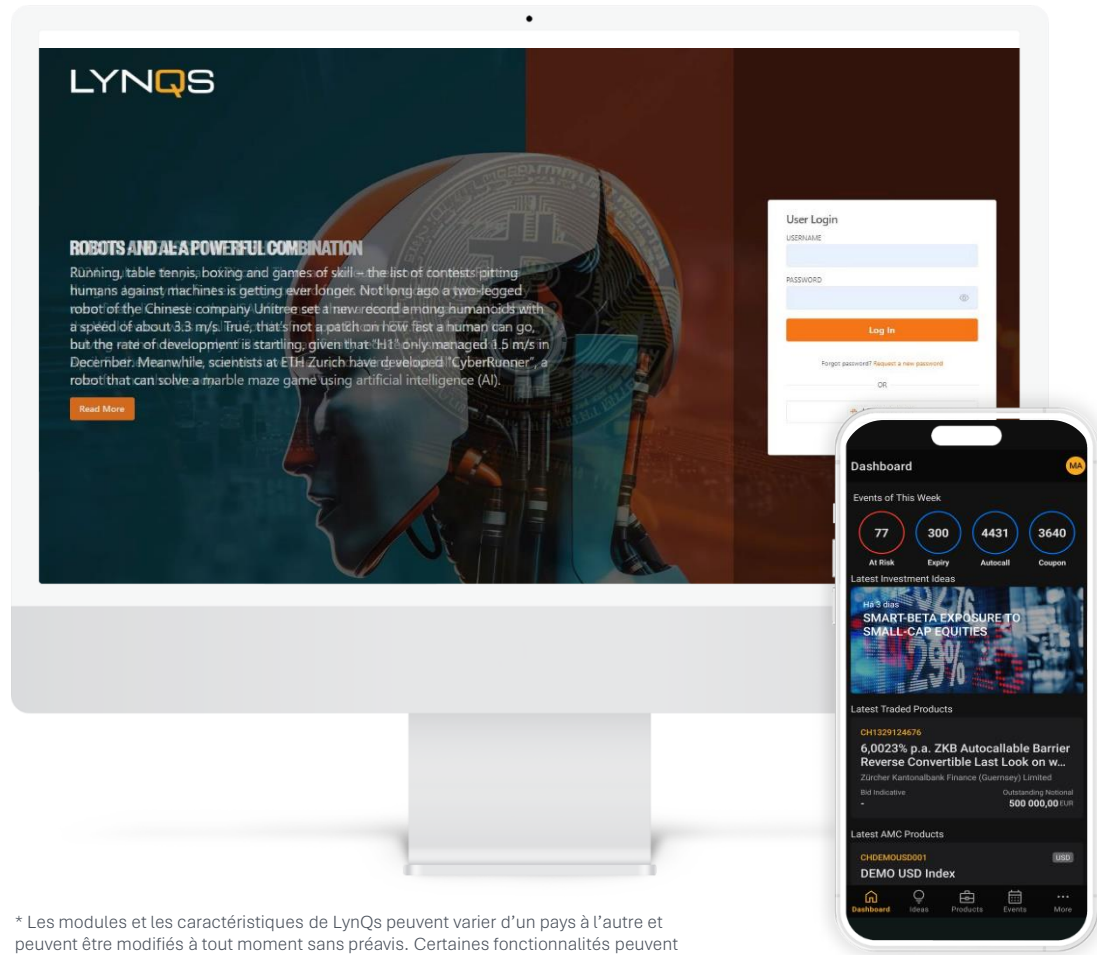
LYNQS

ROBOTS AND AI: A POWERFUL COMBINATION

Running, table tennis, boxing and games of skill – the list of contests pitting humans against machines is getting ever longer. Not long ago a two-legged robot of the Chinese company Unitree set a new record among humanoids with a speed of about 3.3 m/s. True, that's not a patch on how fast a human can go, but the rate of development is startling, given that "H1" only managed 1.5 m/s in December. Meanwhile, scientists at ETH Zurich have developed "CyberRunner", a robot that can solve a marble maze game using artificial intelligence (AI).

Read More

User Login
USERNAME
PASSWORD
Log In
Forgot password? Request a new password
OR

Dashboard
MA
Events of This Week
77 At Risk
300 Expiry
4431 Autocall
3640 Coupon
Latest Investment Ideas
Há 3 dias
SMART-BETA EXPOSURE TO SMALL-CAP EQUITIES
Latest Traded Products
CH1329124676
6,0023% p.a. ZKB Autocallable Barrier Reverse Convertible Last Look on w...
Zürcher Kantonalbank Finance (Guernsey) Limited
Bid Indicative
-
Outstanding Notional
500 000,00 EUR
Latest AMC Products
CHDEMOUSD001
USD
DEMO USD Index
Dashboard Ideas Products Events More

* Les modules et les caractéristiques de LynQs peuvent varier d'un pays à l'autre et peuvent être modifiés à tout moment sans préavis. Certaines fonctionnalités peuvent